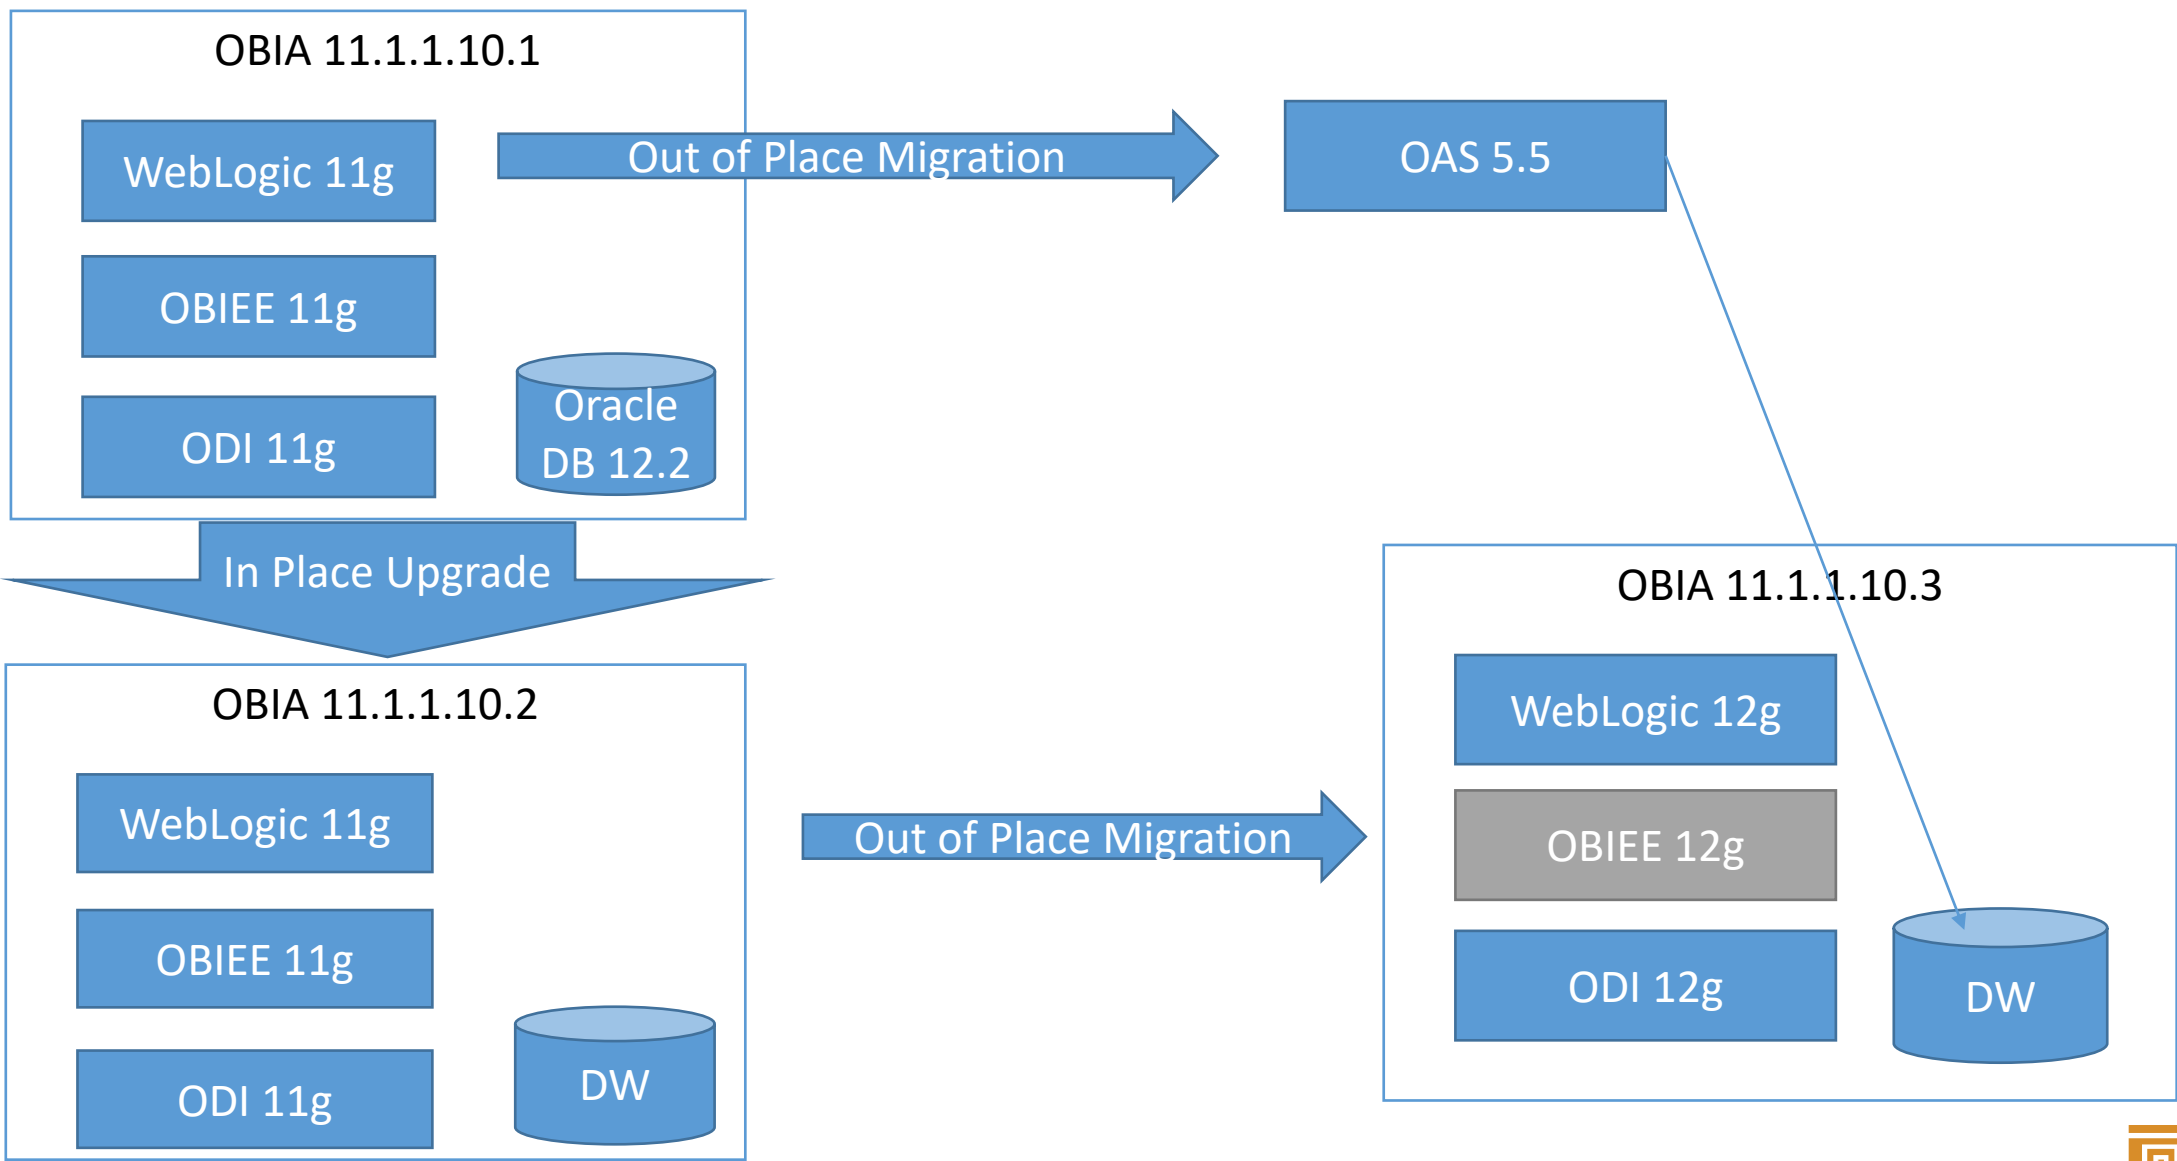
OBIA 11.1.1.10.1

WebLogic 11g

OBIEE 11g

ODI 11g

Oracle DB 12.2

Out of Place Migration

OAS 5.5

In Place Upgrade

OBIA 11.1.1.10.2

WebLogic 11g

OBIEE 11g

ODI 11g

DW

Out of Place Migration

OBIA 11.1.1.10.3

WebLogic 12g

OBIEE 12g

ODI 12g

DW